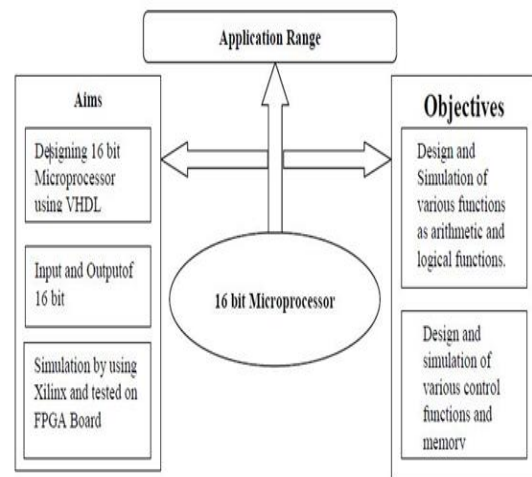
Application Range

Aims

Designing 16 bit Microprocessor using VHDL

Input and Outputof 16 bit

Simulation by using Xilinx and tested on FPGA Board

16 bit Microprocessor

Objectives

Design and Simulation of various functions as arithmetic and logical functions.

Design and simulation of various control functions and memory